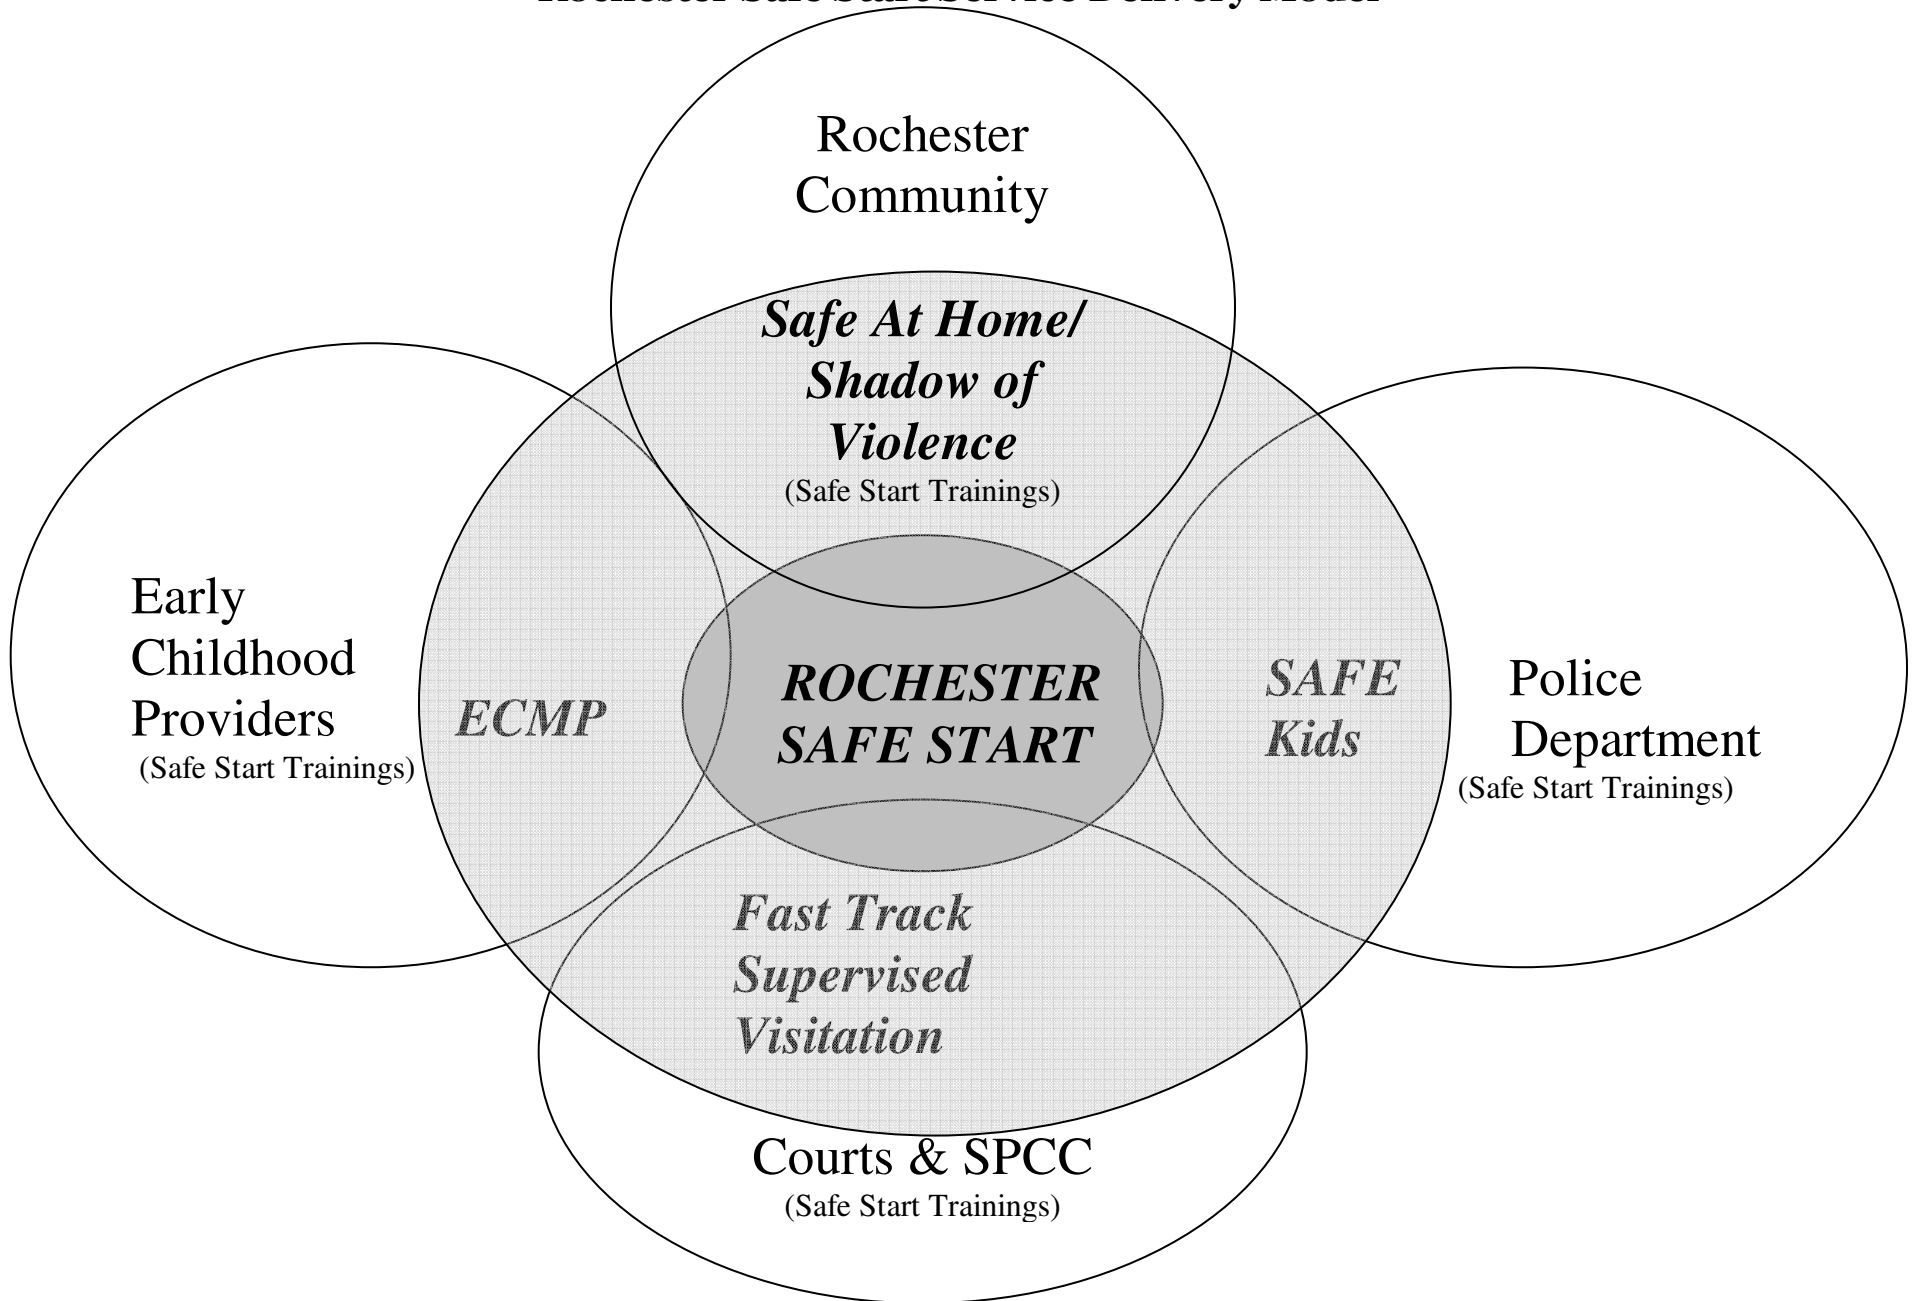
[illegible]

Rochester Community

Safe At Home/ Shadow of Violence
(Safe Start Trainings)

Early Childhood Providers
(Safe Start Trainings)

ECMP

ROCHESTER SAFE START

SAFE Kids

Police Department
(Safe Start Trainings)

Fast Track Supervised Visitation

Courts & SPCC
(Safe Start Trainings)